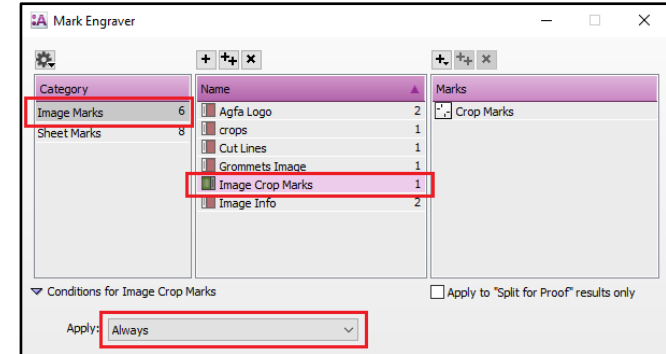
:A Mark Engraver

| Category | |
|---|---|
| Image Marks | 6 |
| Sheet Marks | 8 |

| Name | |
|---|---|
| Agfa Logo | 2 |
| crops | 1 |
| Cut Lines | 1 |
| Grommets Image | 1 |
| Image Crop Marks | 1 |
| Image Info | 2 |

| Marks |
|---|
| Crop Marks |

Conditions for Image Crop Marks

Apply to "Split for Proof" results only

Apply: Always